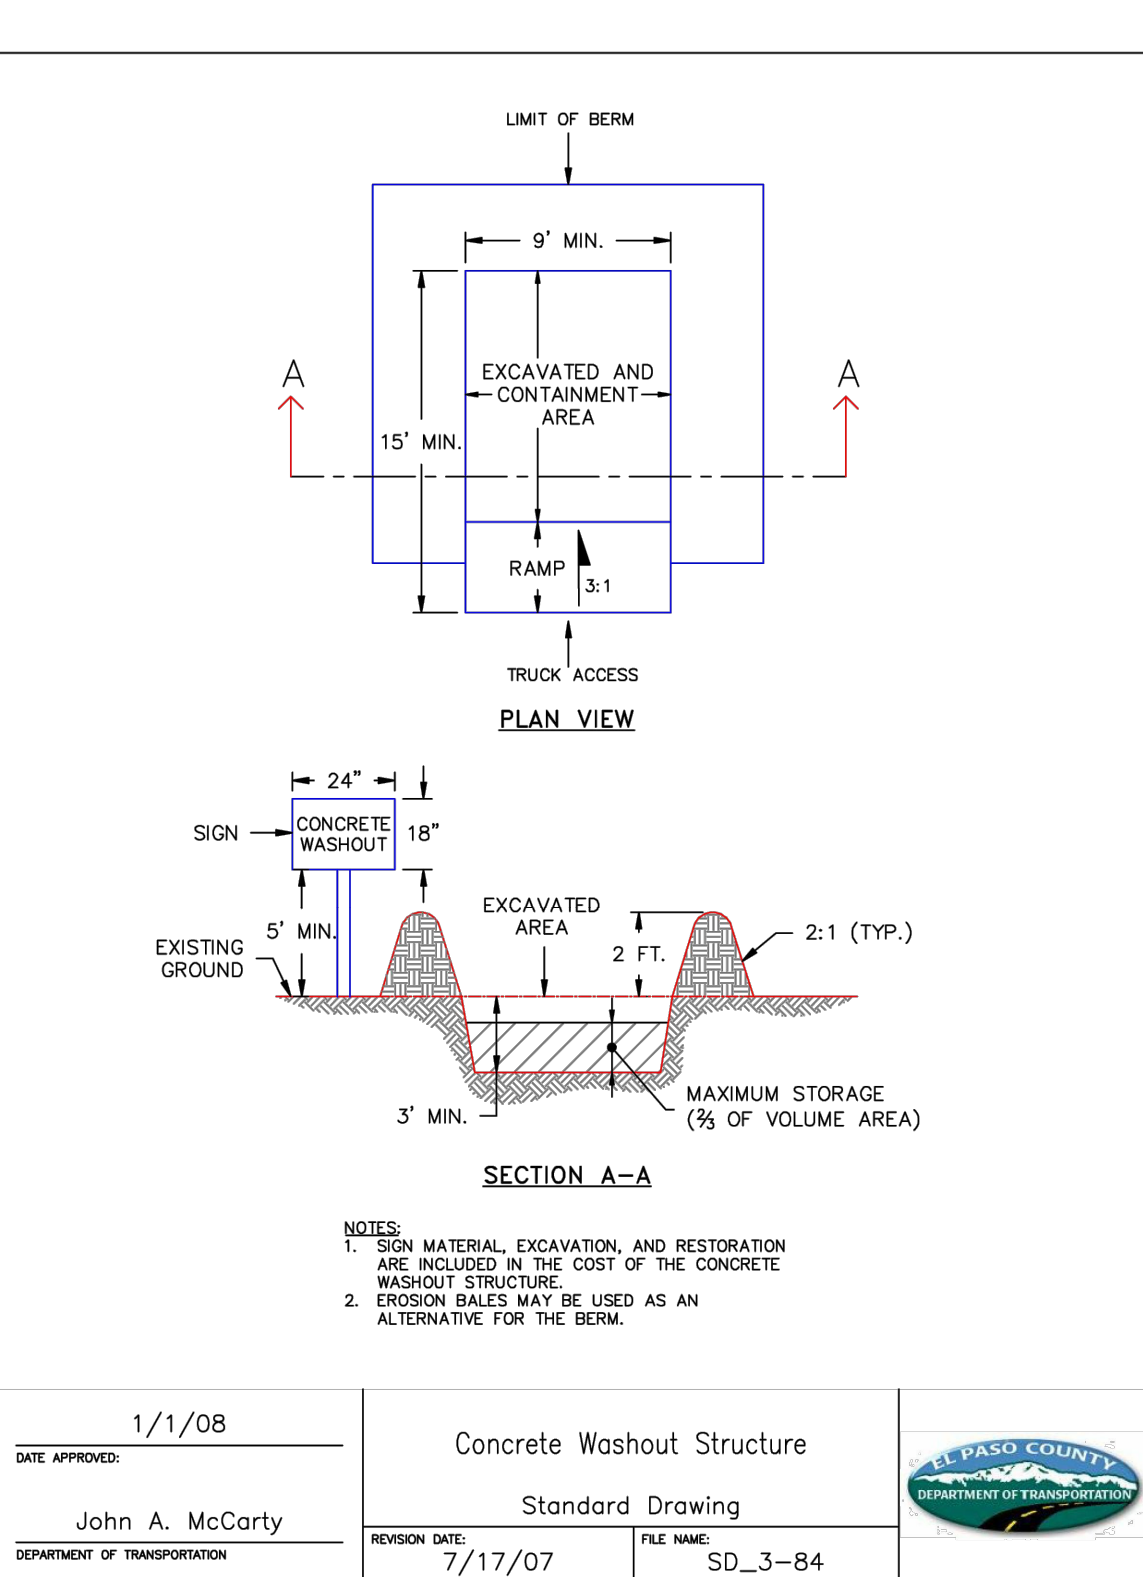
LIMIT OF BERM

9' MIN.

A

A

EXCAVATED AND CONTAINMENT AREA

15' MIN.

RAMP

3:1

TRUCK ACCESS

PLAN VIEW

24"

SIGN

CONCRETE WASHOUT

18"

EXCAVATED AREA

2:1 (TYP.)

5' MIN.

EXISTING GROUND

2 FT.

3' MIN.

MAXIMUM STORAGE ($\frac{2}{3}$ OF VOLUME AREA)

SECTION A–A

NOTES:
1. SIGN MATERIAL, EXCAVATION, AND RESTORATION ARE INCLUDED IN THE COST OF THE CONCRETE WASHOUT STRUCTURE.
2. EROSION BALES MAY BE USED AS AN ALTERNATIVE FOR THE BERM.

1/1/08
DATE APPROVED:

John A. McCarty
DEPARTMENT OF TRANSPORTATION

Concrete Washout Structure

Standard Drawing

REVISION DATE:
7/17/07

FILE NAME:
SD_3-84

EL PASO COUNTY
DEPARTMENT OF TRANSPORTATION